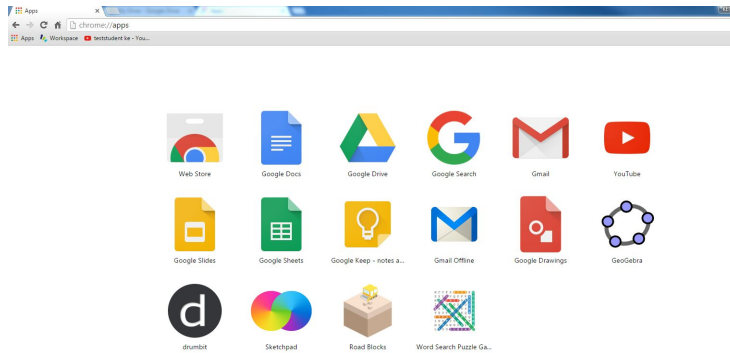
Apps

chrome://apps

Apps Workspace teststudent ke - You...

Web Store
Google Docs
Google Drive
Google Search
Gmail
YouTube
Google Slides
Google Sheets
Google Keep - notes a...
Gmail Offline
Google Drawings
GeoGebra
d
drumbit
Sketchpad
Road Blocks
Word Search Puzzle Ga...